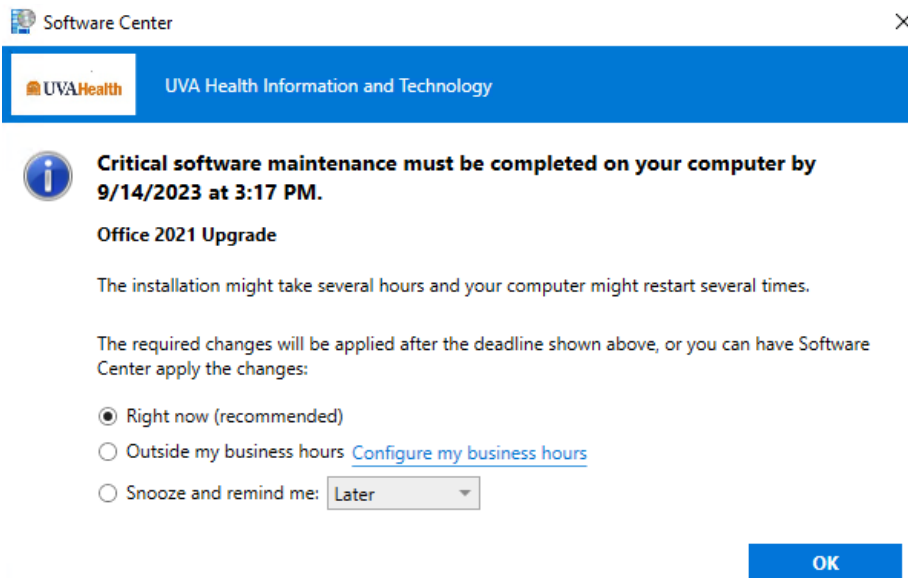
Software Center

UVAHealth

UVA Health Information and Technology

Critical software maintenance must be completed on your computer by 9/14/2023 at 3:17 PM.

Office 2021 Upgrade

The installation might take several hours and your computer might restart several times.

The required changes will be applied after the deadline shown above, or you can have Software Center apply the changes:

Right now (recommended)

Outside my business hours Configure my business hours

Snooze and remind me: Later

OK